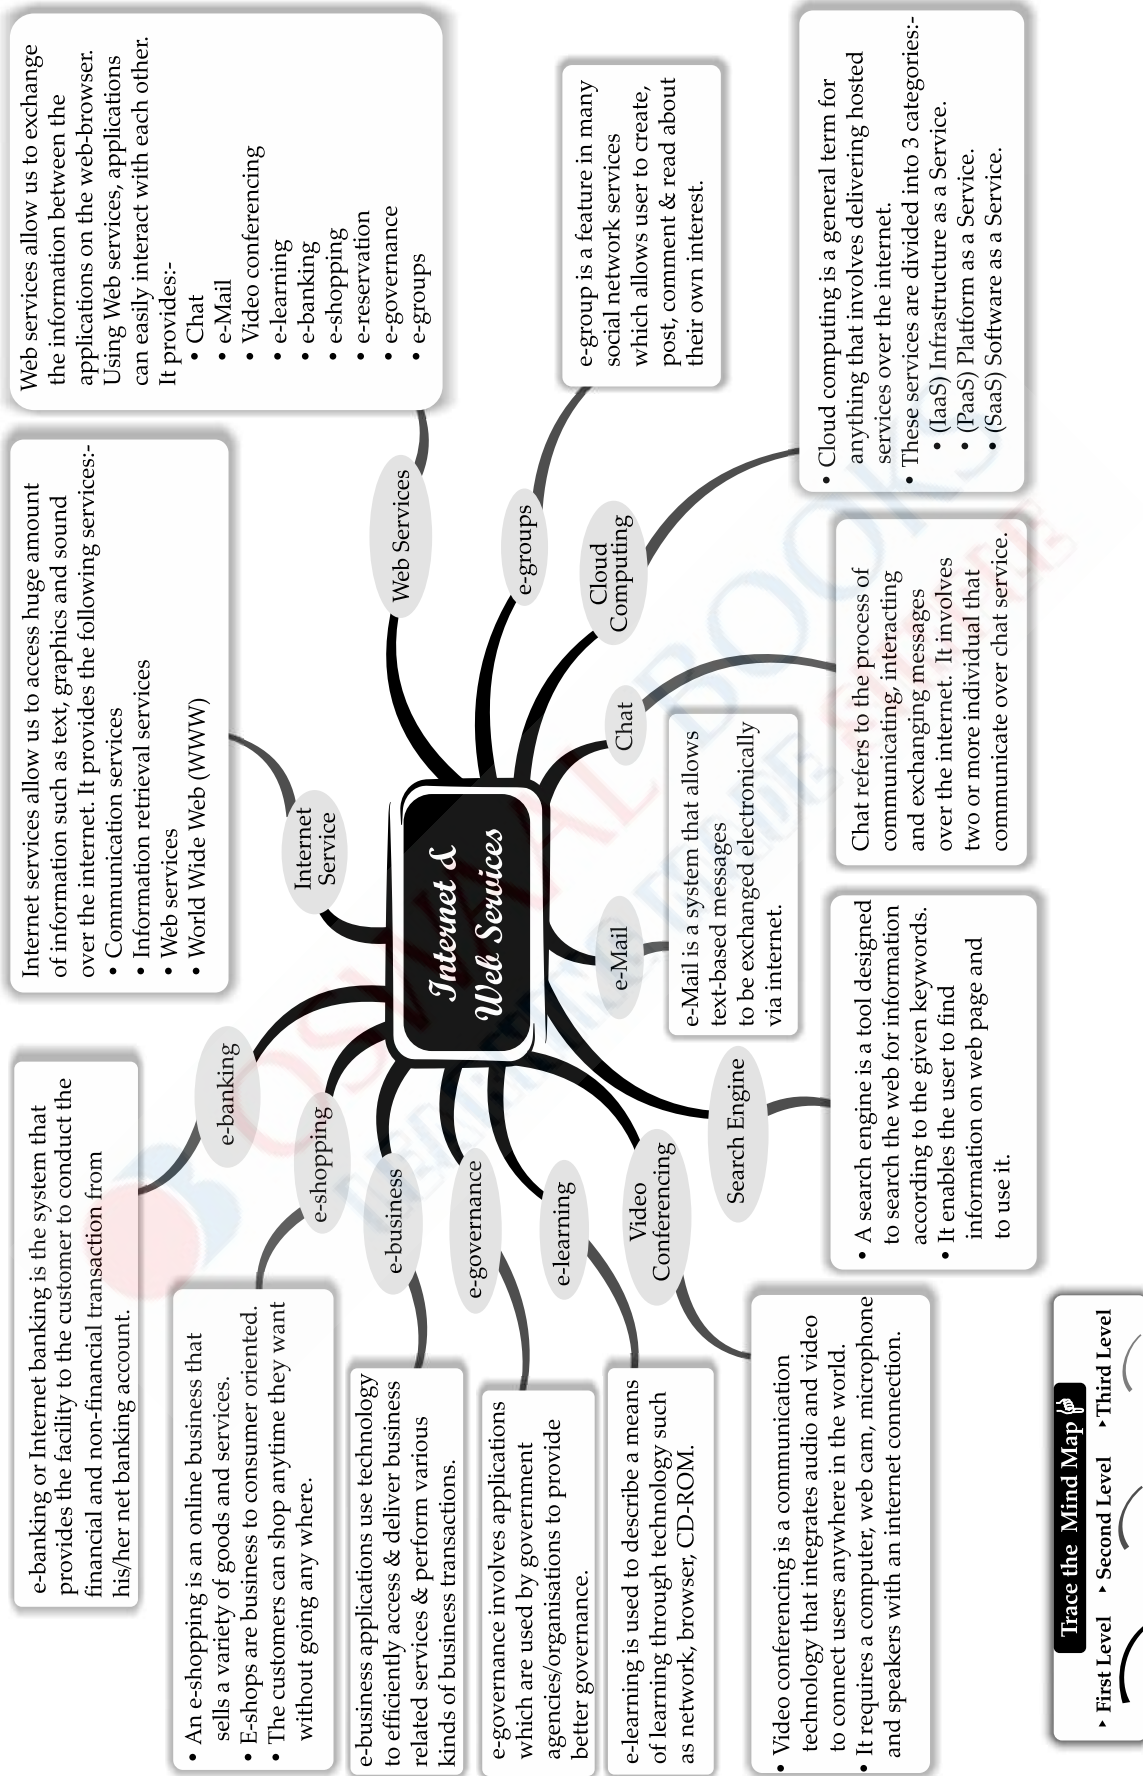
Internet & Web Services

Web services allow us to exchange the information between the applications on the web-browser. Using Web services, applications can easily interact with each other. It provides:-
• Chat
• e-Mail
• Video conferencing
• e-learning
• e-banking
• e-shopping
• e-reservation
• e-governance
• e-groups

Web Services

Internet services allow us to access huge amount of information such as text, graphics and sound over the internet. It provides the following services:-
• Communication services
• Information retrieval services
• Web services
• World Wide Web (WWW)

Internet Service

e-group is a feature in many social network services which allows user to create, post, comment & read about their own interest.

e-groups

• Cloud computing is a general term for anything that involves delivering hosted services over the internet.
• These services are divided into 3 categories:-
• (IaaS) Infrastructure as a Service.
• (PaaS) Platform as a Service.
• (SaaS) Software as a Service.

Cloud Computing

Chat refers to the process of communicating, interacting and exchanging messages over the internet. It involves two or more individual that communicate over chat service.

Chat

e-Mail is a system that allows text-based messages to be exchanged electronically via internet.

e-Mail

• A search engine is a tool designed to search the web for information according to the given keywords.
• It enables the user to find information on web page and to use it.

Search Engine

• Video conferencing is a communication technology that integrates audio and video to connect users anywhere in the world.
• It requires a computer, web cam, microphone and speakers with an internet connection.

Video Conferencing

e-learning is used to describe a means of learning through technology such as network, browser, CD-ROM.

e-learning

e-governance involves applications which are used by government agencies/organisations to provide better governance.

e-governance

e-business applications use technology to efficiently access & deliver business related services & perform various kinds of business transactions.

e-business

• An e-shopping is an online business that sells a variety of goods and services.
• E-shops are business to consumer oriented.
• The customers can shop anytime they want without going any where.

e-shopping

e-banking or Internet banking is the system that provides the facility to the customer to conduct the financial and non-financial transaction from his/her net banking account.

e-banking

Trace the Mind Map
• First Level • Second Level • Third Level